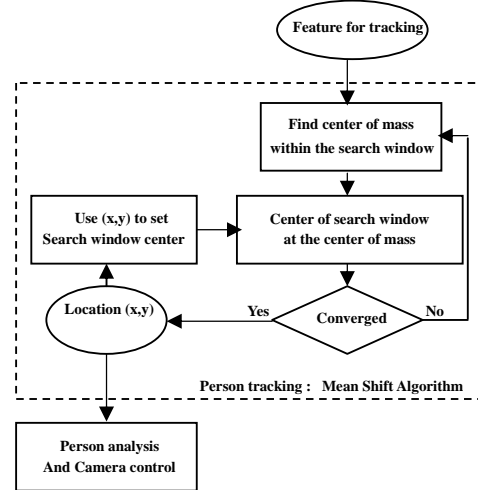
Feature for tracking

Find center of mass within the search window

Use (x,y) to set Search window center

Center of search window at the center of mass

Location (x,y)

Yes

Converged

No

Person tracking : Mean Shift Algorithm

Person analysis And Camera control